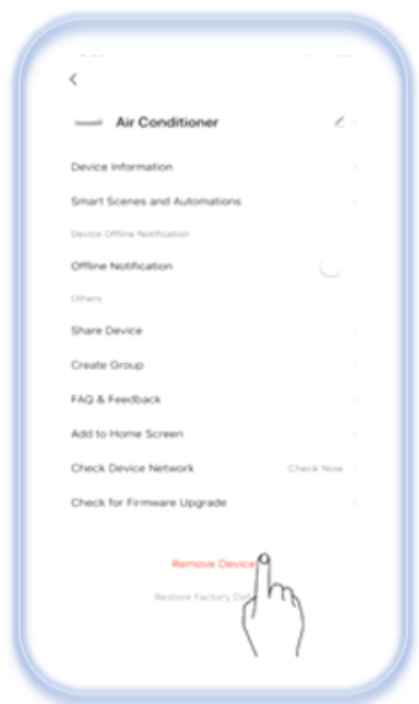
<
Air Conditioner
Device Information
Smart Scenes and Automations
Device Offline Notification
Offline Notification
Others
Share Device
Create Group
FAQ & Feedback
Add to Home Screen
Check Device Network
Check Now
Check for Firmware Upgrade
Remove Device
Restore Factory De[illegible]